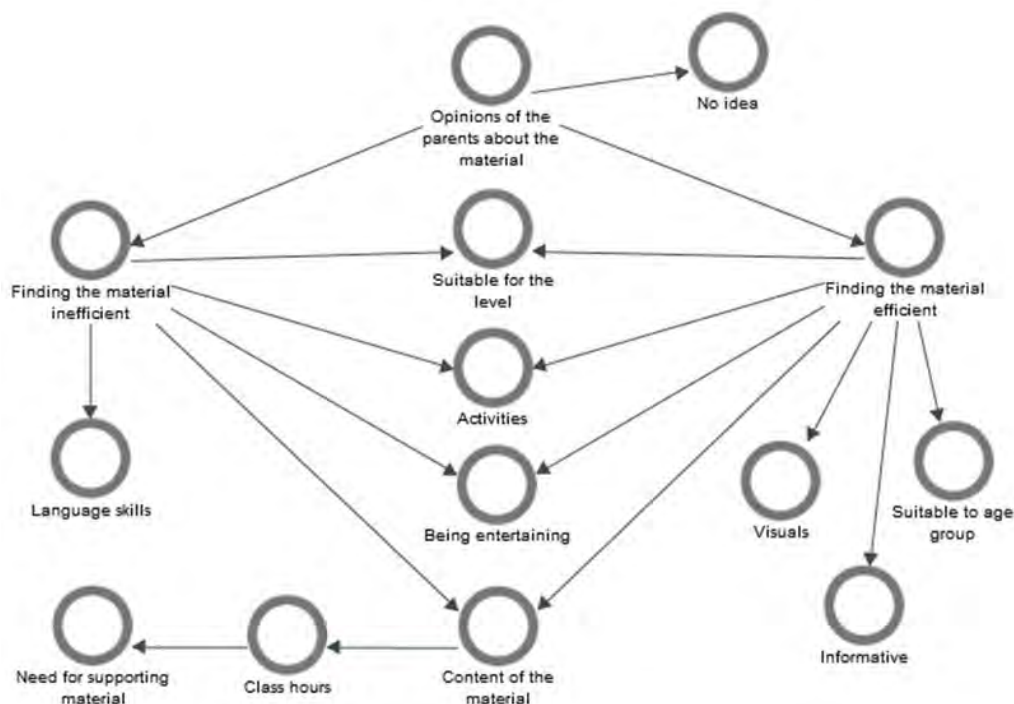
Opinions of the parents about the material

No idea

Finding the material inefficient

Suitable for the level

Finding the material efficient

Activities

Language skills

Being entertaining

Visuals

Suitable to age group

Informative

Need for supporting material

Class hours

Content of the material